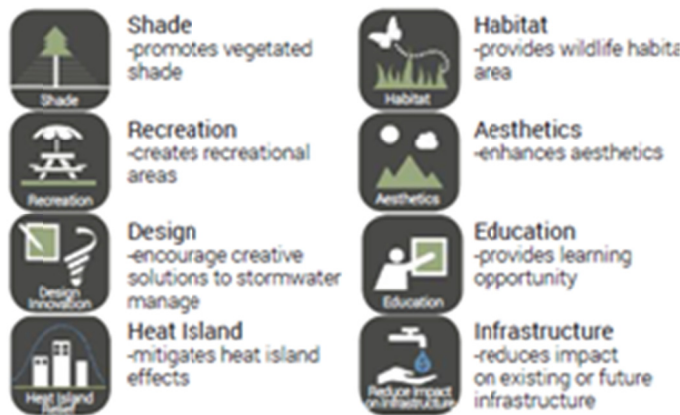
Shade
Shade
-promotes vegetated shade

Recreation
Recreation
-creates recreational areas

Design Innovation
Design
-encourage creative solutions to stormwater manage

Heat Island Relief
Heat Island
-mitigates heat island effects

Habitat
Habitat
-provides wildlife habita area

Aesthetics
Aesthetics
-enhances aesthetics

Education
Education
-provides learning opportunity

Reduce Impact on Infrastructure
Infrastructure
-reduces impact on existing or future infrastructure